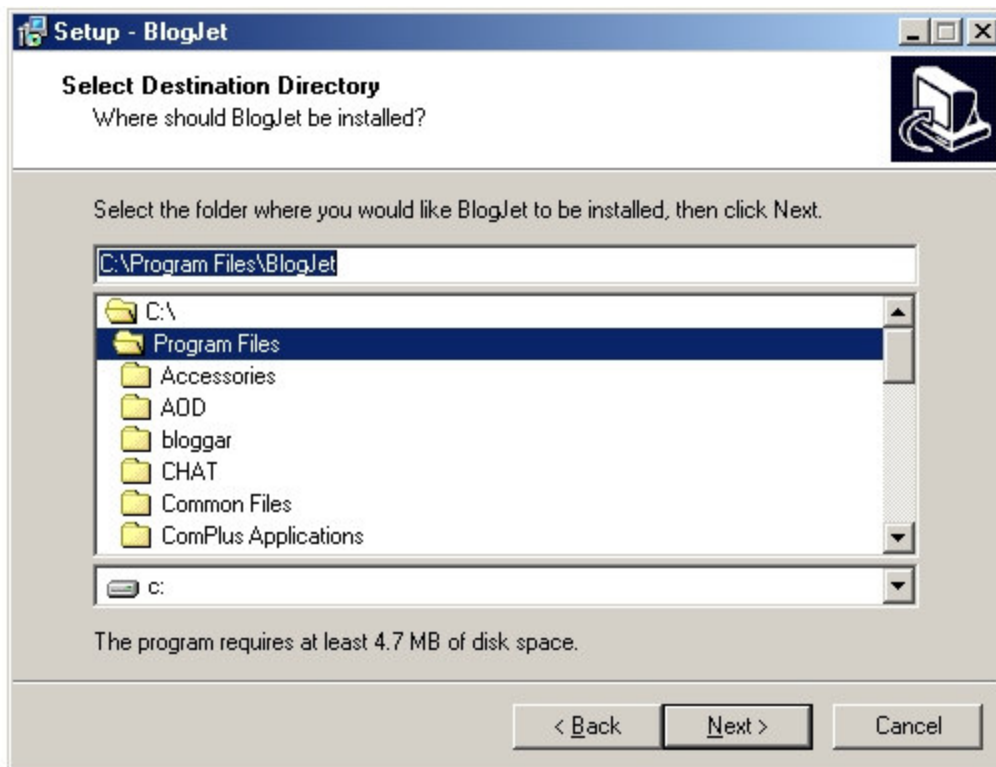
Setup - BlogJet

Select Destination Directory
Where should BlogJet be installed?

Select the folder where you would like BlogJet to be installed, then click Next.

C:\Program Files\BlogJet

C:\
Program Files
Accessories
AOD
bloggar
CHAT
Common Files
ComPlus Applications

c:

The program requires at least 4.7 MB of disk space.

< Back
Next >
Cancel